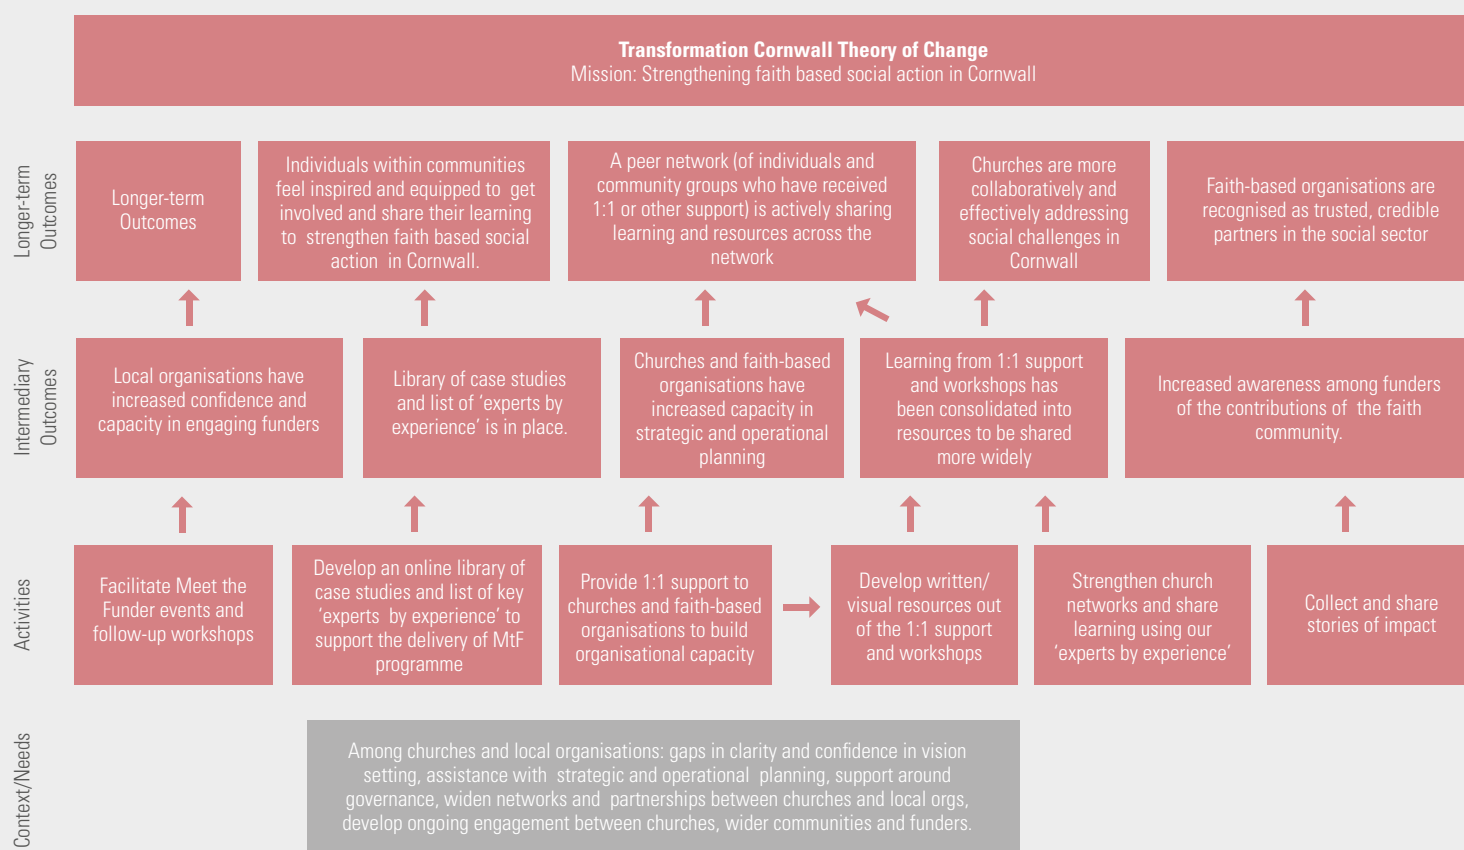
**Transformation Cornwall Theory of Change**
Mission: Strengthening faith based social action in Cornwall

Longer-term Outcomes

Longer-term Outcomes

Individuals within communities feel inspired and equipped to get involved and share their learning to strengthen faith based social action in Cornwall.

A peer network (of individuals and community groups who have received 1:1 or other support) is actively sharing learning and resources across the network

Churches are more collaboratively and effectively addressing social challenges in Cornwall

Faith-based organisations are recognised as trusted, credible partners in the social sector

Intermediary Outcomes

Local organisations have increased confidence and capacity in engaging funders

Library of case studies and list of 'experts by experience' is in place.

Churches and faith-based organisations have increased capacity in strategic and operational planning

Learning from 1:1 support and workshops has been consolidated into resources to be shared more widely

Increased awareness among funders of the contributions of the faith community.

Activities

Facilitate Meet the Funder events and follow-up workshops

Develop an online library of case studies and list of key 'experts by experience' to support the delivery of MtF programme

Provide 1:1 support to churches and faith-based organisations to build organisational capacity

Develop written/ visual resources out of the 1:1 support and workshops

Strengthen church networks and share learning using our 'experts by experience'

Collect and share stories of impact

Context/Needs

Among churches and local organisations: gaps in clarity and confidence in vision setting, assistance with strategic and operational planning, support around governance, widen networks and partnerships between churches and local orgs, develop ongoing engagement between churches, wider communities and funders.